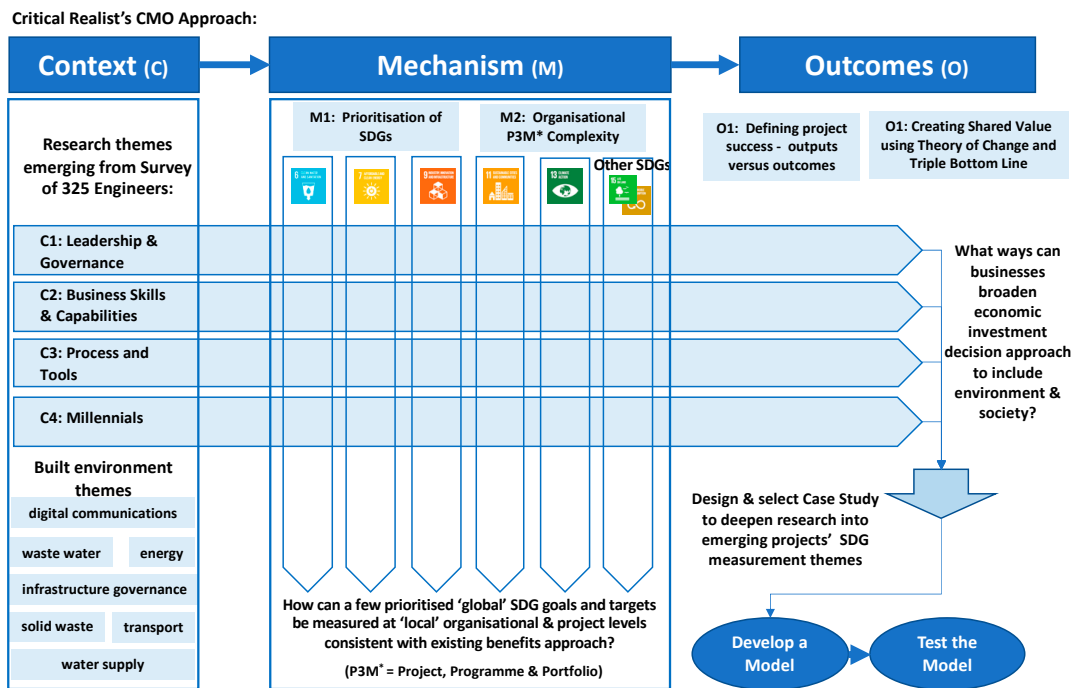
Critical Realist's CMO Approach:

Context (C)

Mechanism (M)

Outcomes (O)

Research themes emerging from Survey of 325 Engineers:

M1: Prioritisation of SDGs

M2: Organisational P3M* Complexity

O1: Defining project success - outputs versus outcomes

O1: Creating Shared Value using Theory of Change and Triple Bottom Line

6

7

9

11

13

Other SDGs

15

C1: Leadership & Governance

C2: Business Skills & Capabilities

C3: Process and Tools

C4: Millennials

What ways can businesses broaden economic investment decision approach to include environment & society?

Built environment themes

digital communications

waste water

energy

infrastructure governance

solid waste

transport

water supply

Design & select Case Study to deepen research into emerging projects' SDG measurement themes

How can a few prioritised 'global' SDG goals and targets be measured at 'local' organisational & project levels consistent with existing benefits approach?

(P3M* = Project, Programme & Portfolio)

Develop a Model

Test the Model